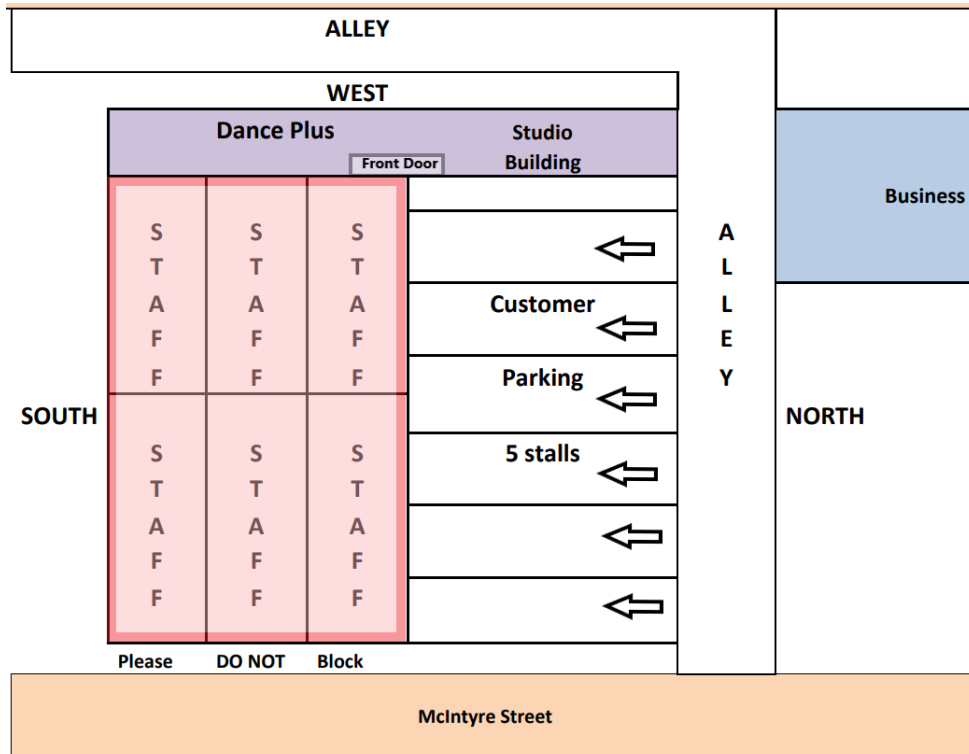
ALLEY

WEST

Dance Plus

Studio Building

Front Door

Business

S T A F F

S T A F F

S T A F F

A L L E Y

Customer

Parking

5 stalls

SOUTH

NORTH

S T A F F

S T A F F

S T A F F

Please DO NOT Block

McIntyre Street